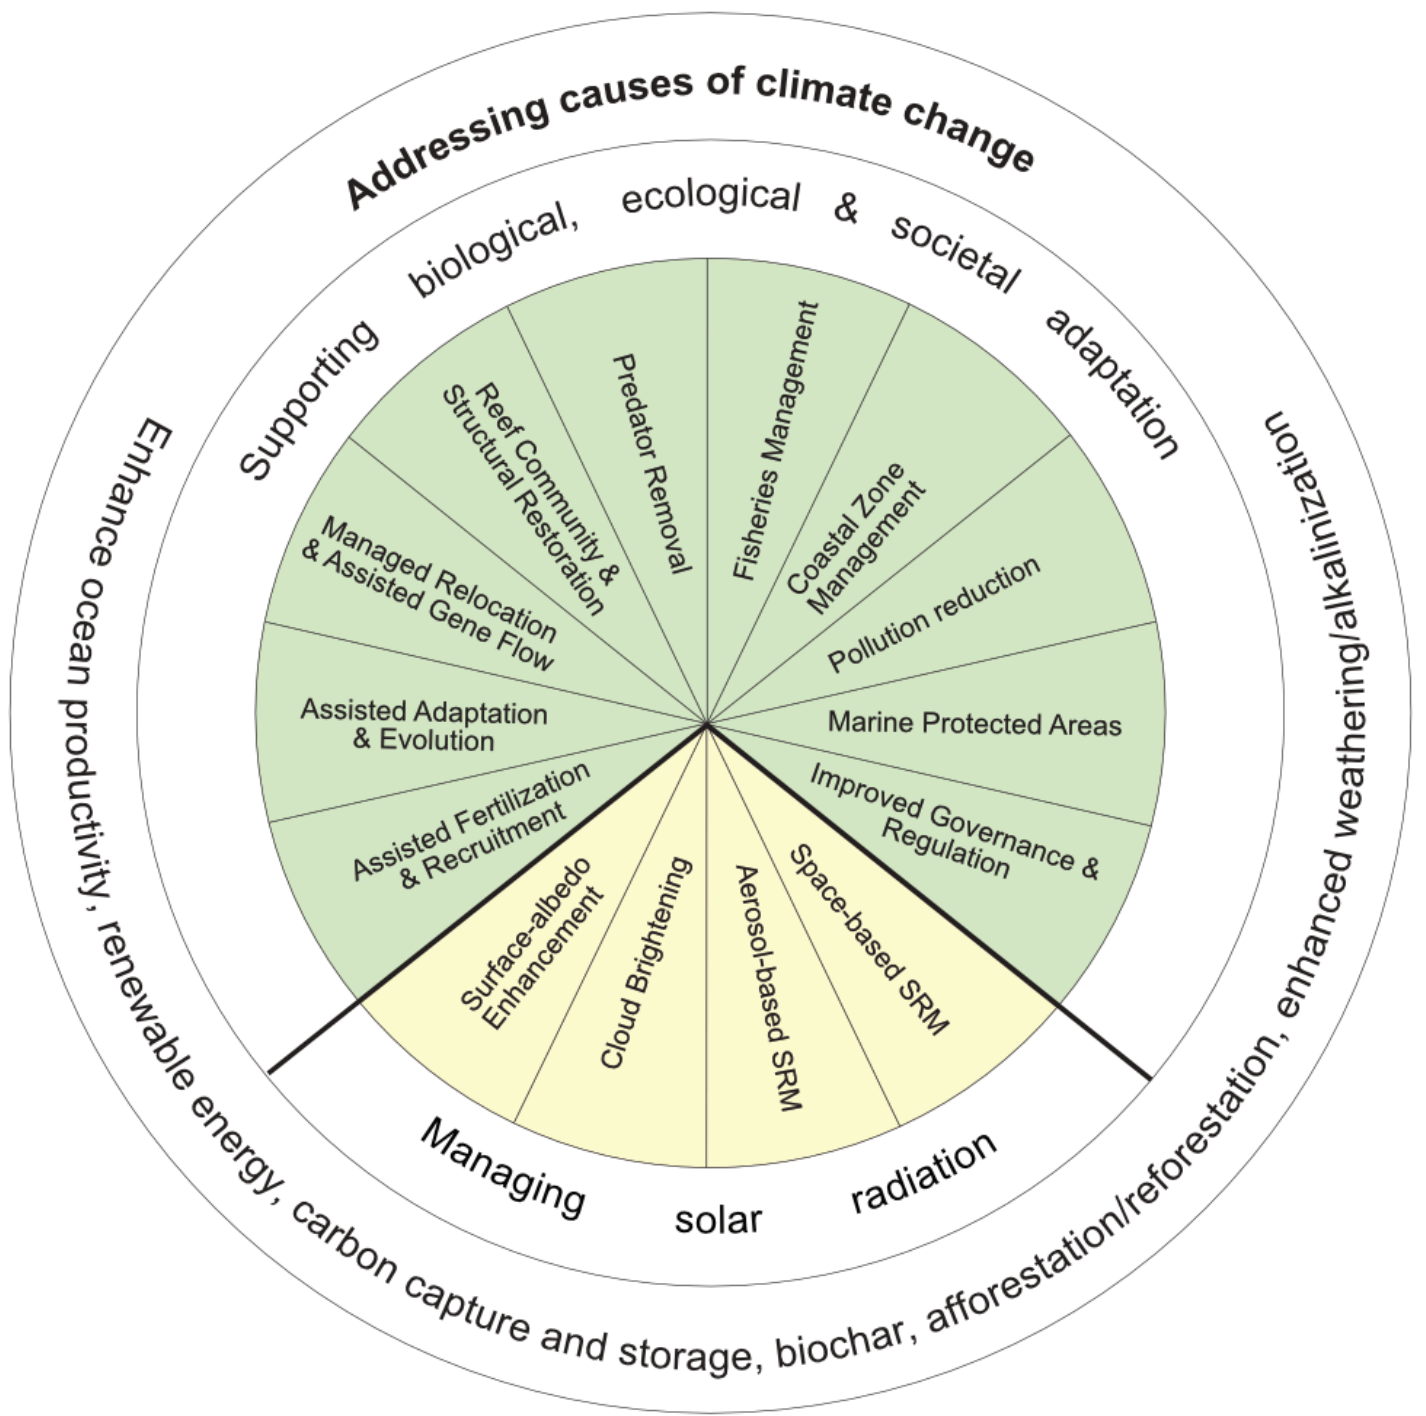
Addressing causes of climate change

Enhance ocean productivity, renewable energy, carbon capture and storage, biochar, afforestation/reforestation, enhanced weathering/alkalinization

Supporting biological, ecological & societal adaptation

Managed Relocation & Assisted Gene Flow

Reef Community & Structural Restoration

Predator Removal

Fisheries Management

Coastal Zone Management

Pollution reduction

Assisted Adaptation & Evolution

Marine Protected Areas

Assisted Fertilization & Recruitment

Improved Governance & Regulation

Surface-albedo Enhancement

Cloud Brightening

Aerosol-based SRM

Space-based SRM

Managing solar radiation